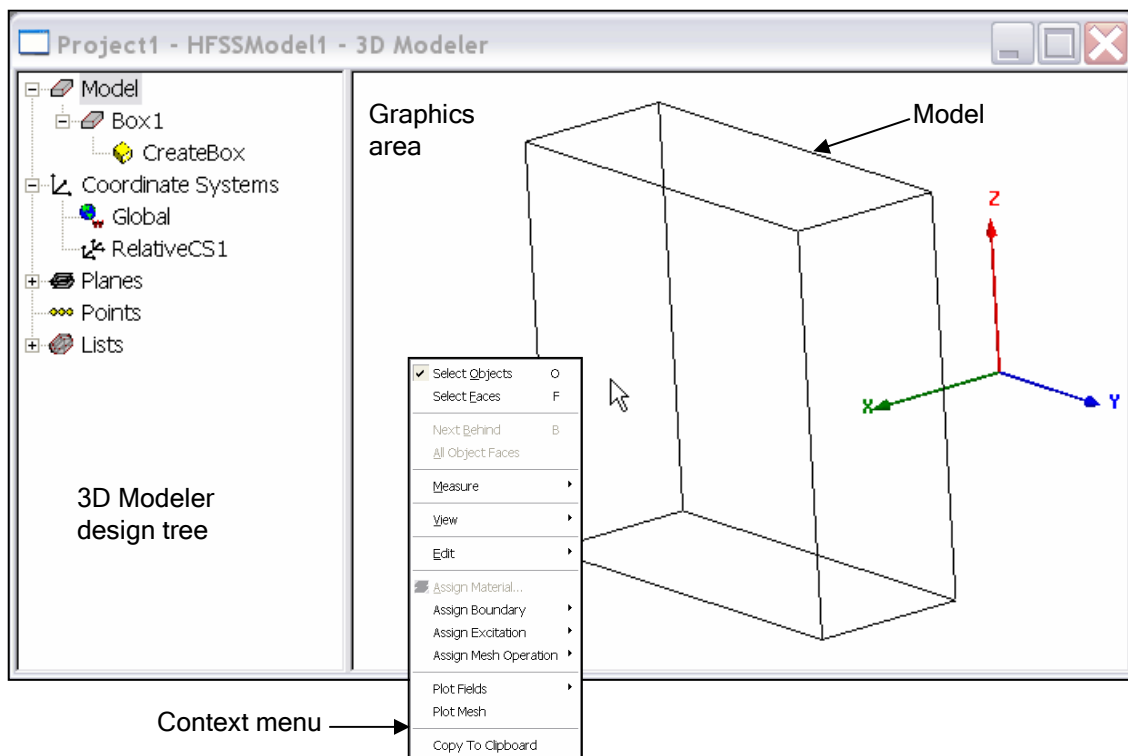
Project1 - HFSSModel1 - 3D Modeler

Model
Box1
CreateBox
Coordinate Systems
Global
RelativeCS1
Planes
Points
Lists

3D Modeler design tree

Graphics area

Model

Z
X
Y

Select Objects O
Select Faces F
Next Behind B
All Object Faces
Measure
View
Edit
Assign Material...
Assign Boundary
Assign Excitation
Assign Mesh Operation
Plot Fields
Plot Mesh
Copy To Clipboard

Context menu